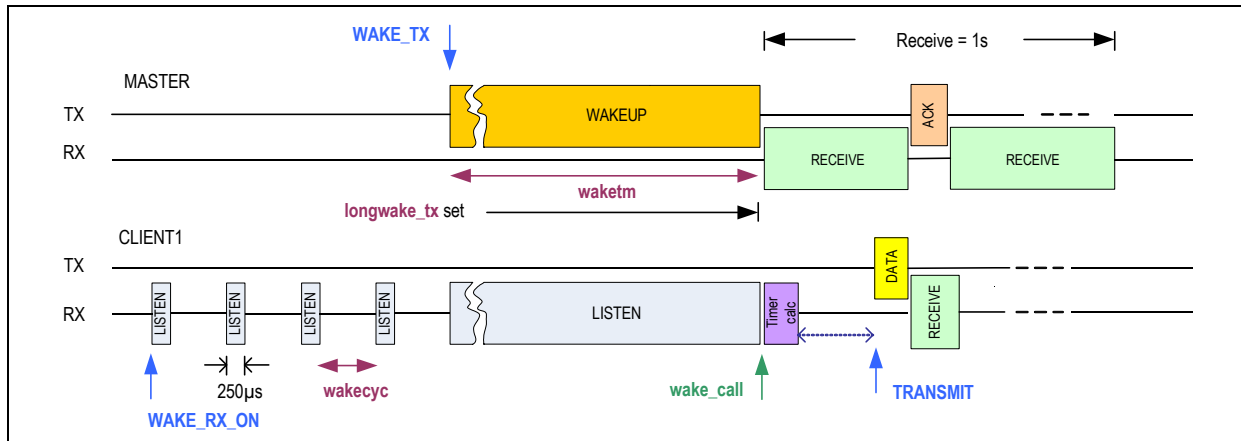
WAKE_TX

Receive = 1s

MASTER

TX

WAKEUP

ACK

RX

RECEIVE

RECEIVE

waketm

longwake_tx set

CLIENT1

TX

DATA

RX

LISTEN

LISTEN

LISTEN

LISTEN

LISTEN

Timer calc

RECEIVE

250µs

wakecyc

wake_call

TRANSMIT

WAKE_RX_ON